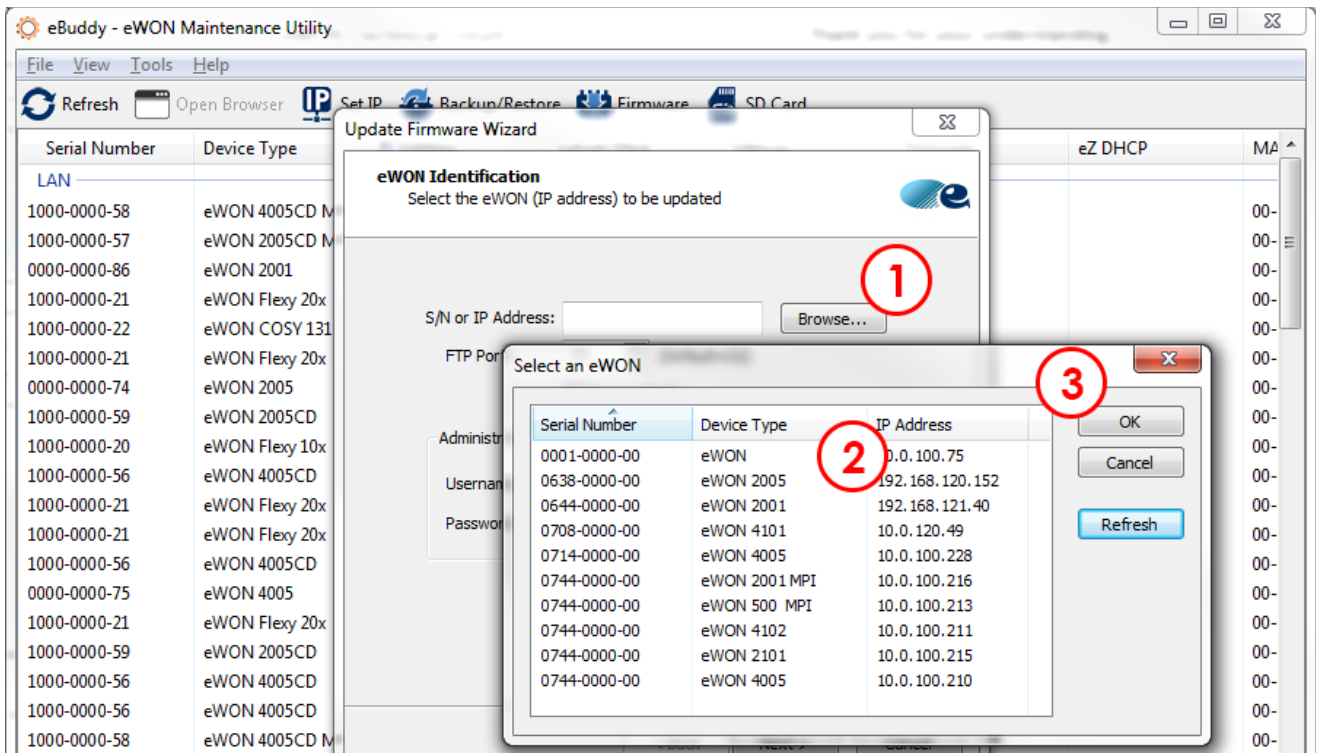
eBuddy - eWON Maintenance Utility

File View Tools Help

Refresh Open Browser Set IP Backup/Restore Firmware SD Card

| Serial Number | Device Type | eZ DHCP | MA |
|---|---|---|---|
| LAN | | | |
| 1000-0000-58 | eWON 4005CD M | | 00- |
| 1000-0000-57 | eWON 2005CD M | | 00- |
| 0000-0000-86 | eWON 2001 | | 00- |
| 1000-0000-21 | eWON Flexy 20x | | 00- |
| 1000-0000-22 | eWON COSY 131 | | 00- |
| 1000-0000-21 | eWON Flexy 20x | | 00- |
| 0000-0000-74 | eWON 2005 | | 00- |
| 1000-0000-59 | eWON 2005CD | | 00- |
| 1000-0000-20 | eWON Flexy 10x | | 00- |
| 1000-0000-56 | eWON 4005CD | | 00- |
| 1000-0000-21 | eWON Flexy 20x | | 00- |
| 1000-0000-21 | eWON Flexy 20x | | 00- |
| 1000-0000-56 | eWON 4005CD | | 00- |
| 0000-0000-75 | eWON 4005 | | 00- |
| 1000-0000-21 | eWON Flexy 20x | | 00- |
| 1000-0000-59 | eWON 2005CD | | 00- |
| 1000-0000-56 | eWON 4005CD | | 00- |
| 1000-0000-56 | eWON 4005CD | | 00- |
| 1000-0000-58 | eWON 4005CD M | | 00- |

Update Firmware Wizard

eWON Identification
Select the eWON (IP address) to be updated

1

S/N or IP Address: Browse...

FTP Por

Administr

Usernan

Passwo

Select an eWON

3

2

| Serial Number | Device Type | IP Address |
|---|---|---|
| 0001-0000-00 | eWON | 10.0.100.75 |
| 0638-0000-00 | eWON 2005 | 192.168.120.152 |
| 0644-0000-00 | eWON 2001 | 192.168.121.40 |
| 0708-0000-00 | eWON 4101 | 10.0.120.49 |
| 0714-0000-00 | eWON 4005 | 10.0.100.228 |
| 0744-0000-00 | eWON 2001 MPI | 10.0.100.216 |
| 0744-0000-00 | eWON 500 MPI | 10.0.100.213 |
| 0744-0000-00 | eWON 4102 | 10.0.100.211 |
| 0744-0000-00 | eWON 2101 | 10.0.100.215 |
| 0744-0000-00 | eWON 4005 | 10.0.100.210 |

OK

Cancel

Refresh